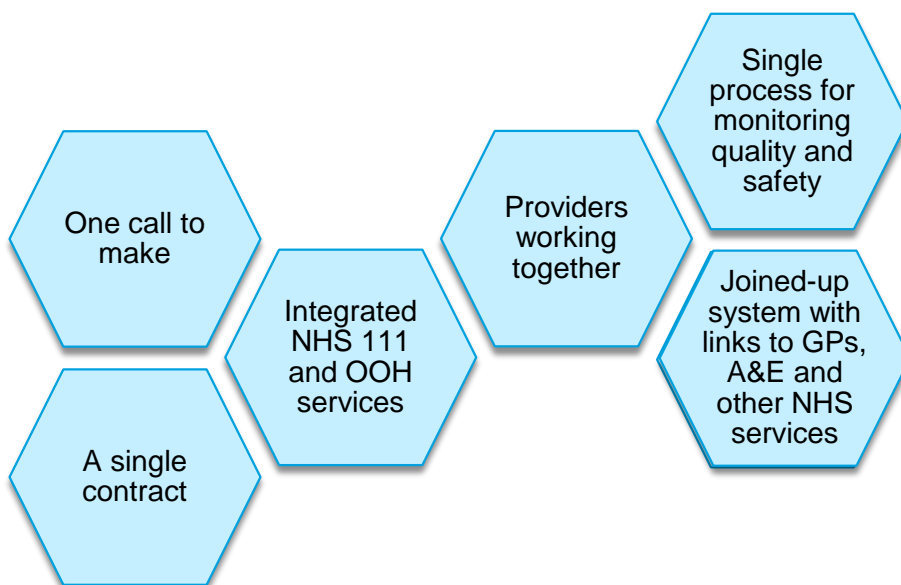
One call to make

A single contract

Integrated NHS 111 and OOH services

Providers working together

Single process for monitoring quality and safety

Joined-up system with links to GPs, A&E and other NHS services